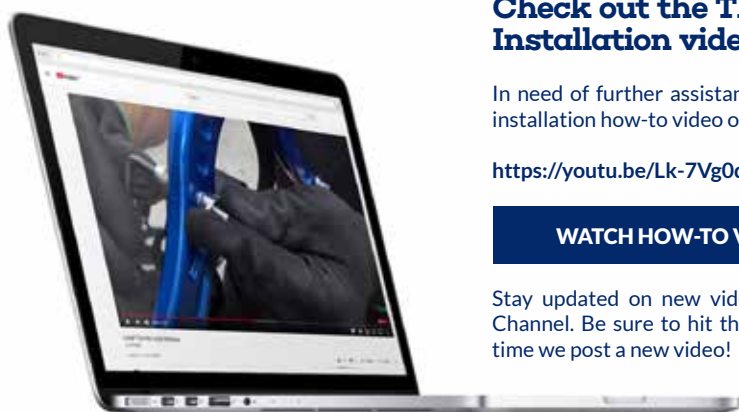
Check out the T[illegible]
Installation vide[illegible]

In need of further assistan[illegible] installation how-to video o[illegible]

https://youtu.be/Lk-7Vg0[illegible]

WATCH HOW-TO V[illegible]

Stay updated on new vid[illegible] Channel. Be sure to hit th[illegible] time we post a new video!